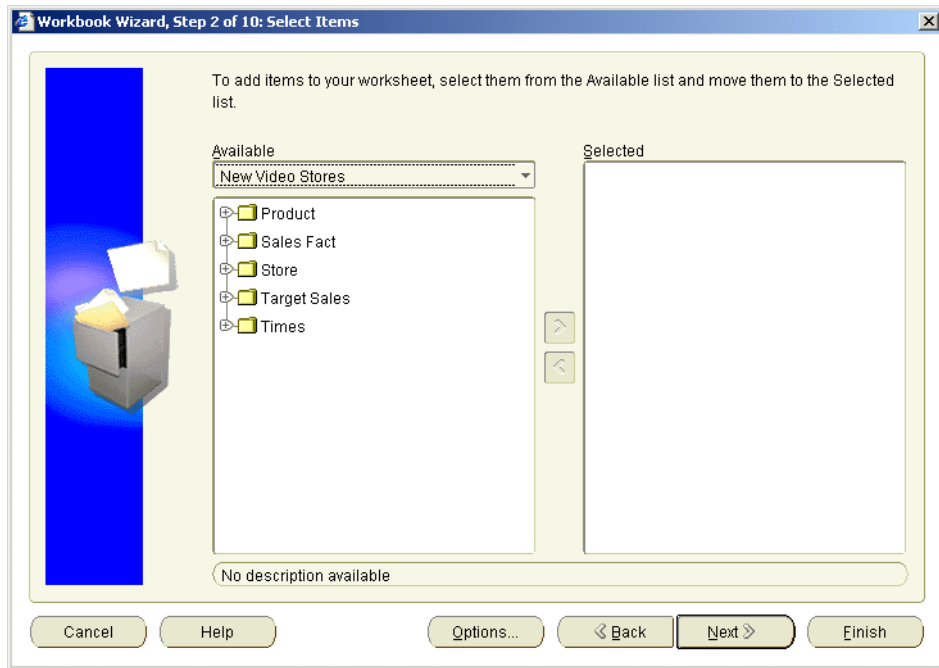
Workbook Wizard, Step 2 of 10: Select Items

To add items to your worksheet, select them from the Available list and move them to the Selected list.

Available

New Video Stores

Product
Sales Fact
Store
Target Sales
Times

Selected

No description available

Cancel

Help

Options...

Back

Next

Finish